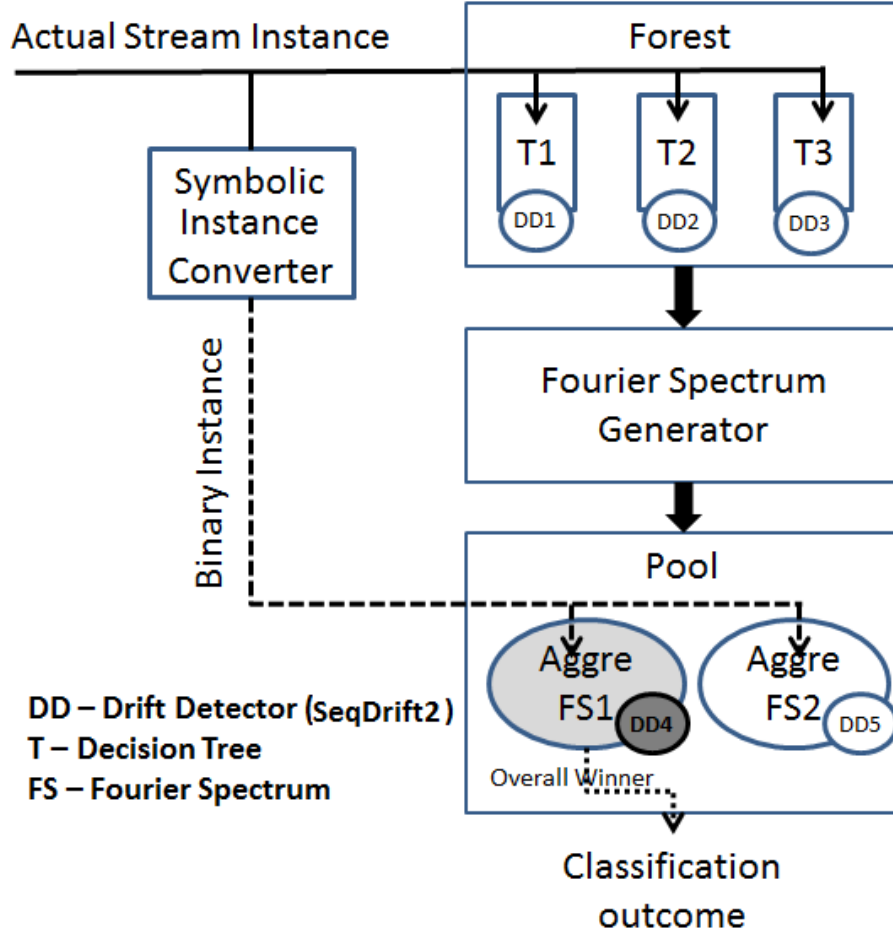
Actual Stream Instance

Forest

T1
DD1

T2
DD2

T3
DD3

Symbolic Instance Converter

Binary Instance

Fourier Spectrum Generator

Pool

Aggre FS1
DD4

Aggre FS2
DD5

Overall Winner

Classification outcome

DD – Drift Detector (SeqDrift2)
T – Decision Tree
FS – Fourier Spectrum